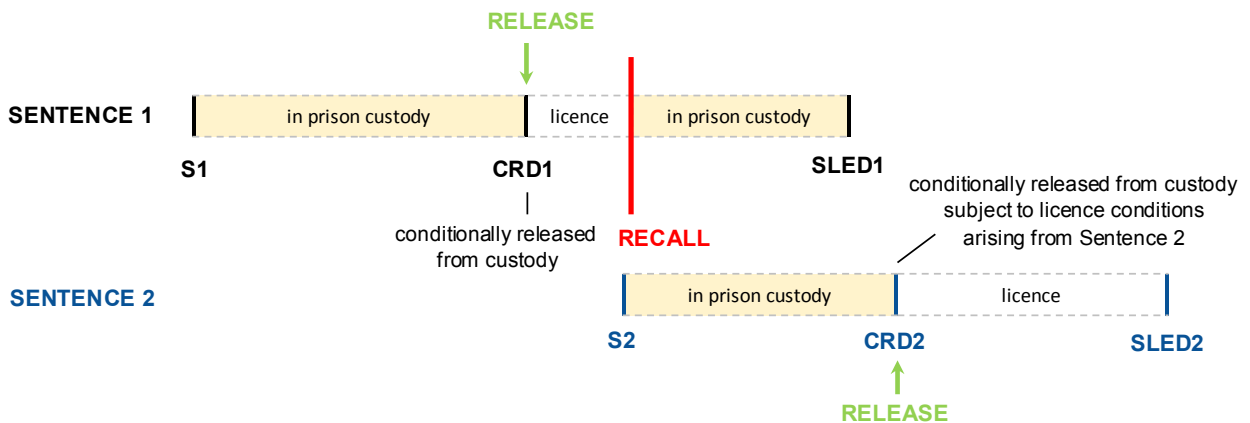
RELEASE

SENTENCE 1

in prison custody

licence

in prison custody

S1

CRD1

SLED1

conditionally released from custody

RECALL

conditionally released from custody subject to licence conditions arising from Sentence 2

SENTENCE 2

in prison custody

licence

S2

CRD2

SLED2

RELEASE